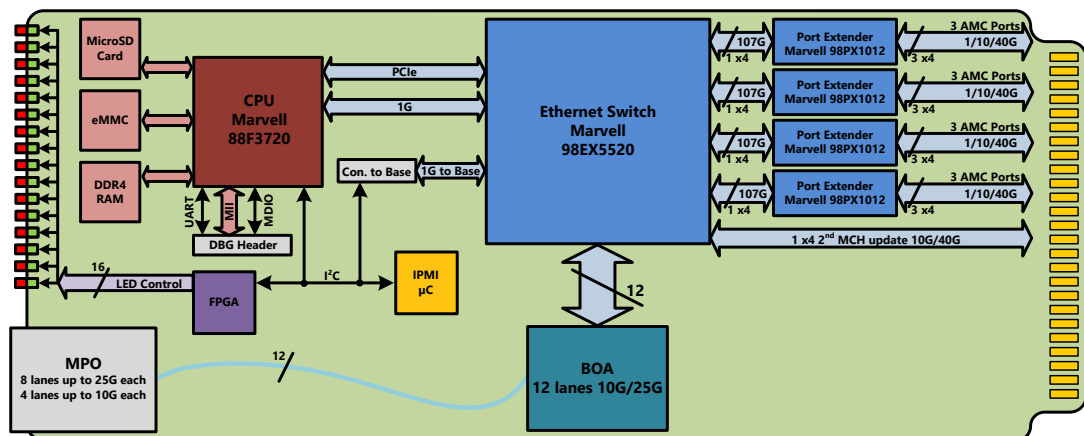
MicroSD Card

eMMC

DDR4 RAM

CPU Marvell 88F3720

PCIe

1G

Con. to Base

1G to Base

UART

MII

MDIO

DBG Header

Ethernet Switch Marvell 98EX5520

107G
1 x4

Port Extender Marvell 98PX1012

3 x4

3 AMC Ports 1/10/40G

107G
1 x4

Port Extender Marvell 98PX1012

3 x4

3 AMC Ports 1/10/40G

107G
1 x4

Port Extender Marvell 98PX1012

3 x4

3 AMC Ports 1/10/40G

107G
1 x4

Port Extender Marvell 98PX1012

3 x4

3 AMC Ports 1/10/40G

1 x4 2$^{nd}$ MCH update 10G/40G

16

LED Control

FPGA

I$^2$C

IPMI µC

12

MPO
8 lanes up to 25G each
4 lanes up to 10G each

12

BOA
12 lanes 10G/25G